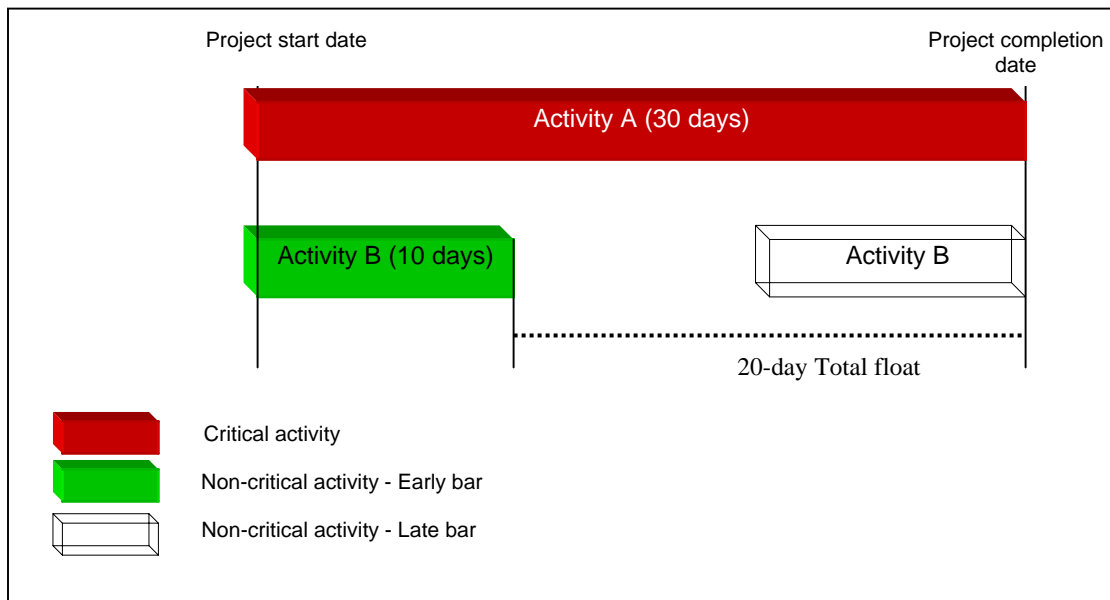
Project start date

Project completion date

Activity A (30 days)

Activity B (10 days)

Activity B

20-day Total float

Critical activity

Non-critical activity - Early bar

Non-critical activity - Late bar